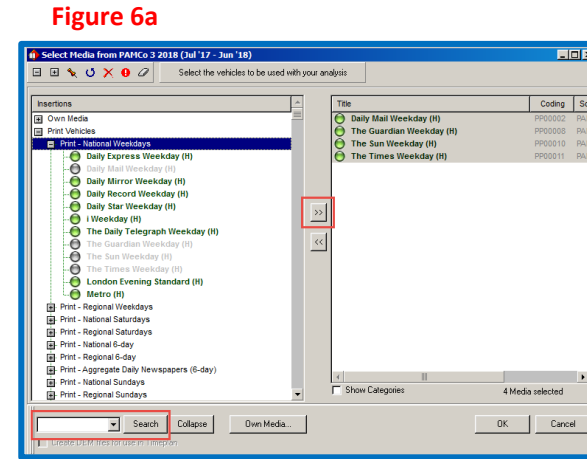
Figure 6a

Select Media from PAMCo 3 2018 (Jul '17 - Jun '18)

Select the vehicles to be used with your analysis

Insertions
Own Media
Print Vehicles
Print - National Weekdays
Daily Express Weekday (H)
Daily Mail Weekday (H)
Daily Mirror Weekday (H)
Daily Record Weekday (H)
Daily Star Weekday (H)
i Weekday (H)
The Daily Telegraph Weekday (H)
The Guardian Weekday (H)
The Sun Weekday (H)
The Times Weekday (H)
London Evening Standard (H)
Metro (H)
Print - Regional Weekdays
Print - National Saturdays
Print - Regional Saturdays
Print - National 6-day
Print - Regional 6-day
Print - Aggregate Daily Newspapers (6-day)
Print - National Sundays
Print - Regional Sundays

>>
<<

| Title | Coding | So |
|---|---|---|
| Daily Mail Weekday (H) | PP00002 | PA |
| The Guardian Weekday (H) | PP00008 | PA |
| The Sun Weekday (H) | PP00010 | PA |
| The Times Weekday (H) | PP00011 | PA |

Show Categories
4 Media selected

Search
Collapse
Own Media...
OK
Cancel
Create DEM files for use in Timeplan